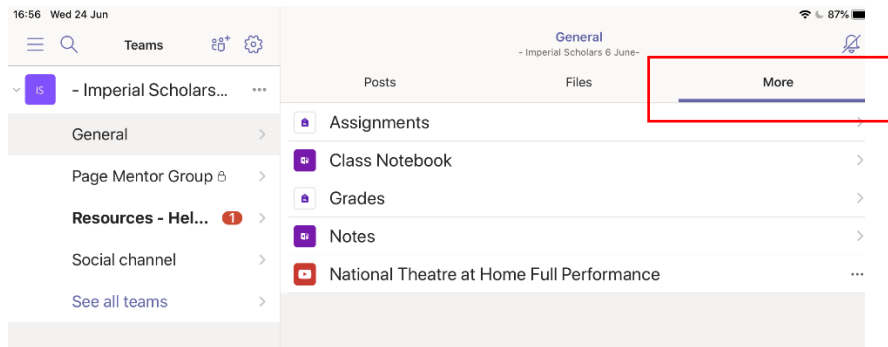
16:56 Wed 24 Jun

87%

Teams

General
- Imperial Scholars 6 June-

IS

- Imperial Scholars...

Posts

Files

More

General

Assignments

Page Mentor Group

Class Notebook

Resources - Hel...

1

Grades

Social channel

Notes

See all teams

National Theatre at Home Full Performance